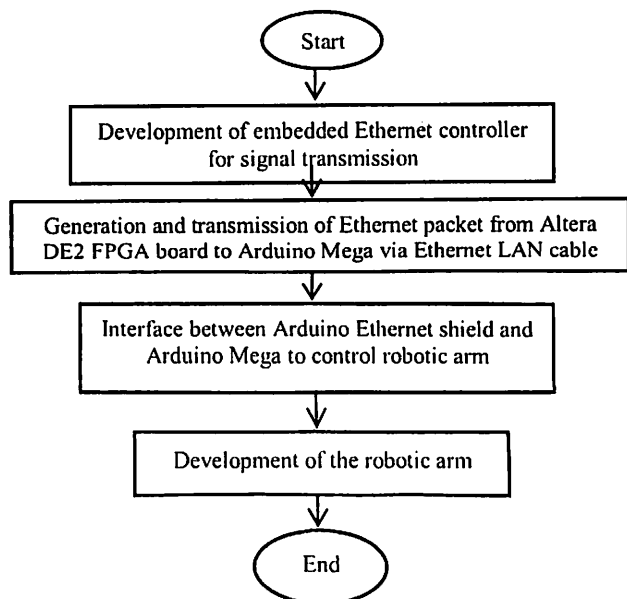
Start

Development of embedded Ethernet controller for signal transmission

Generation and transmission of Ethernet packet from Altera DE2 FPGA board to Arduino Mega via Ethernet LAN cable

Interface between Arduino Ethernet shield and Arduino Mega to control robotic arm

Development of the robotic arm

End